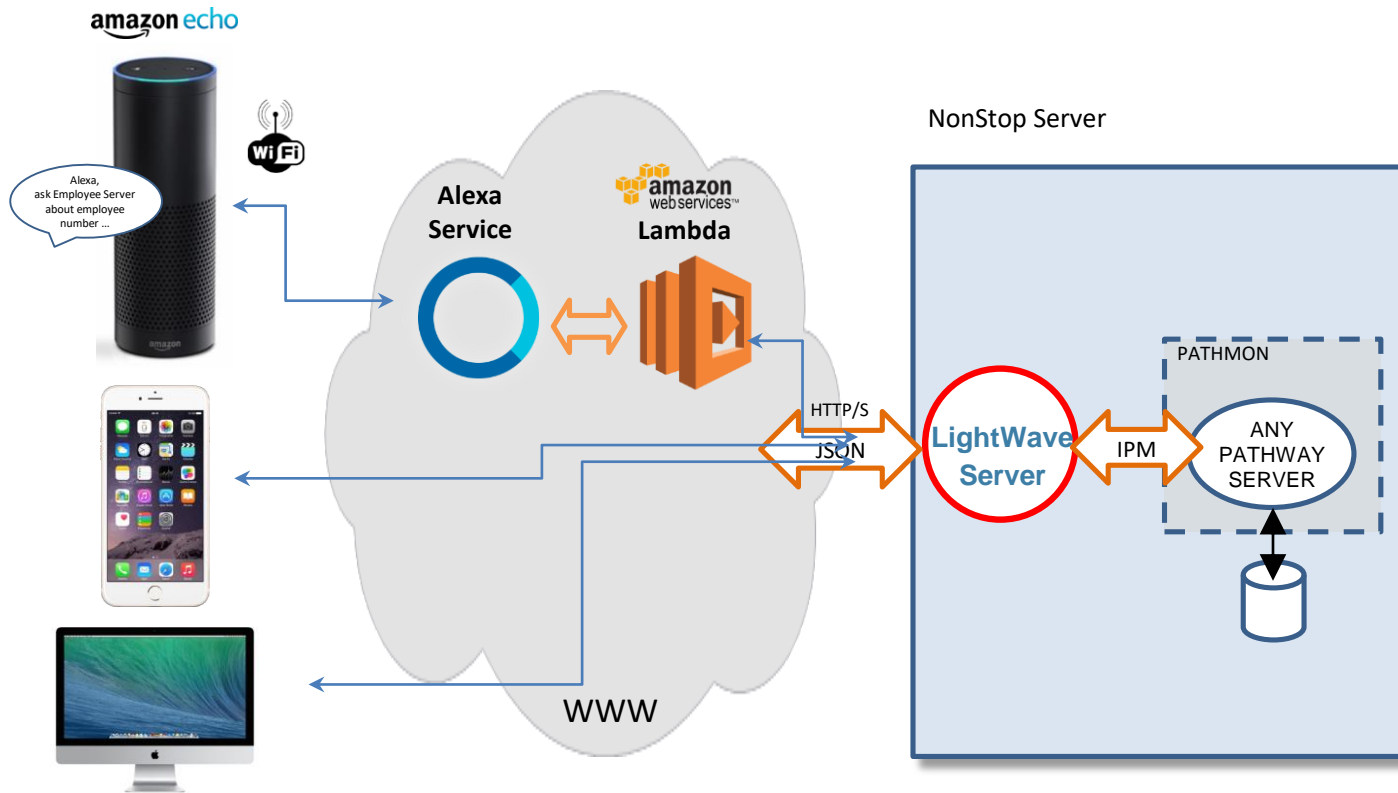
amazon echo

Alexa, ask Employee Server about employee number ...

WiFi

amazon

Alexa Service

amazon web services™

Lambda

NonStop Server

PATHMON

HTTP/S

JSON

LightWave Server

IPM

ANY PATHWAY SERVER

WWW